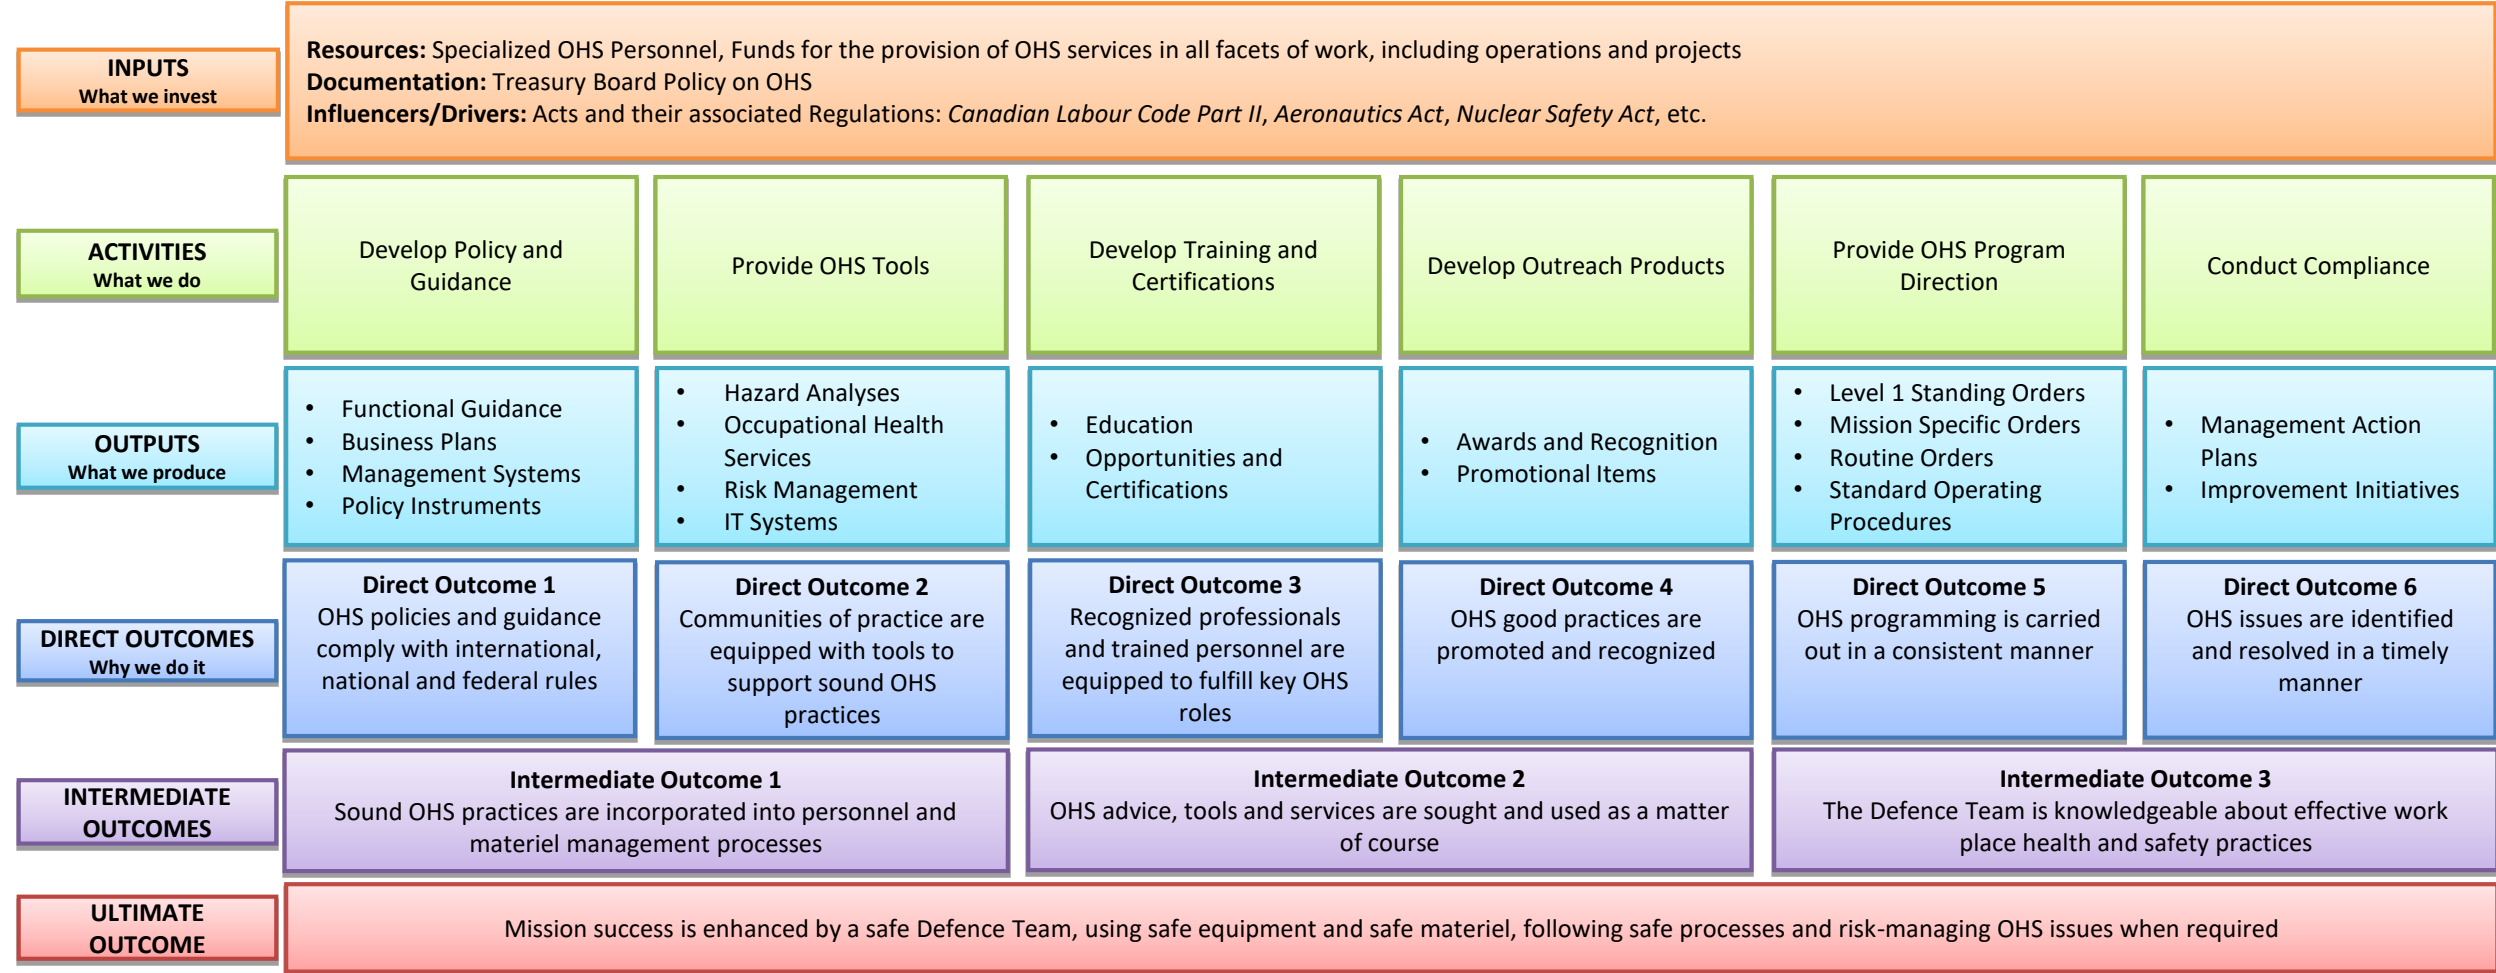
INPUTS
What we invest

**Resources:** Specialized OHS Personnel, Funds for the provision of OHS services in all facets of work, including operations and projects
**Documentation:** Treasury Board Policy on OHS
**Influencers/Drivers:** Acts and their associated Regulations: *Canadian Labour Code Part II*, *Aeronautics Act*, *Nuclear Safety Act*, etc.

ACTIVITIES
What we do

Develop Policy and Guidance

Provide OHS Tools

Develop Training and Certifications

Develop Outreach Products

Provide OHS Program Direction

Conduct Compliance

OUTPUTS
What we produce

• Functional Guidance
• Business Plans
• Management Systems
• Policy Instruments

• Hazard Analyses
• Occupational Health Services
• Risk Management
• IT Systems

• Education
• Opportunities and Certifications

• Awards and Recognition
• Promotional Items

• Level 1 Standing Orders
• Mission Specific Orders
• Routine Orders
• Standard Operating Procedures

• Management Action Plans
• Improvement Initiatives

DIRECT OUTCOMES
Why we do it

**Direct Outcome 1**
OHS policies and guidance comply with international, national and federal rules

**Direct Outcome 2**
Communities of practice are equipped with tools to support sound OHS practices

**Direct Outcome 3**
Recognized professionals and trained personnel are equipped to fulfill key OHS roles

**Direct Outcome 4**
OHS good practices are promoted and recognized

**Direct Outcome 5**
OHS programming is carried out in a consistent manner

**Direct Outcome 6**
OHS issues are identified and resolved in a timely manner

INTERMEDIATE OUTCOMES

**Intermediate Outcome 1**
Sound OHS practices are incorporated into personnel and materiel management processes

**Intermediate Outcome 2**
OHS advice, tools and services are sought and used as a matter of course

**Intermediate Outcome 3**
The Defence Team is knowledgeable about effective work place health and safety practices

ULTIMATE OUTCOME

Mission success is enhanced by a safe Defence Team, using safe equipment and safe materiel, following safe processes and risk-managing OHS issues when required